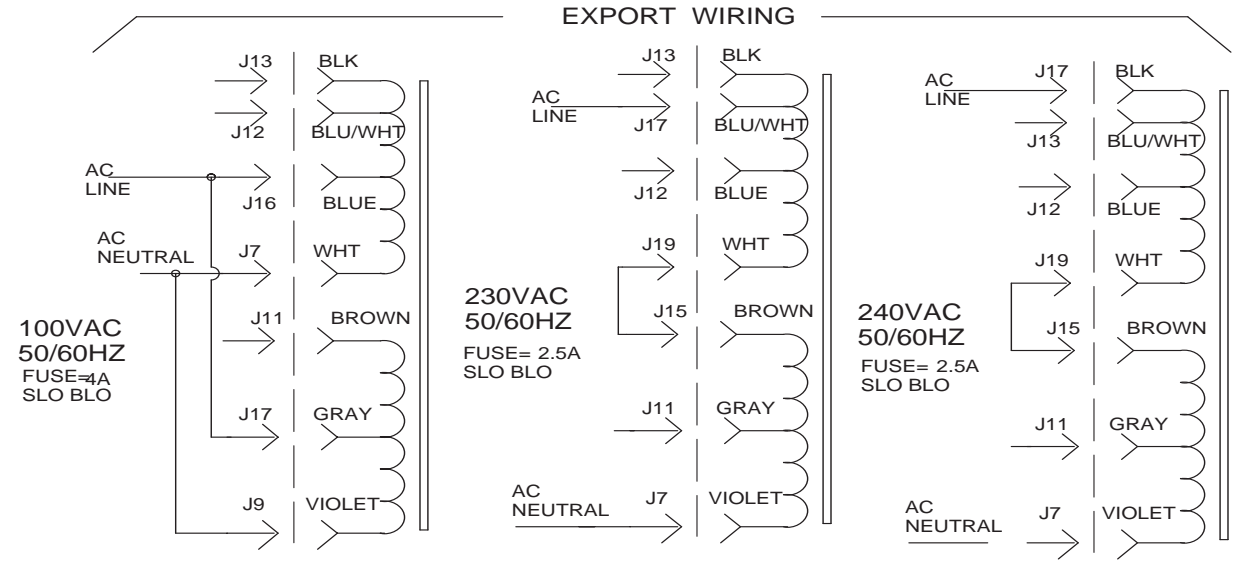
EXPORT WIRING

J13
BLK
J12
BLU/WHT
AC LINE
J16
BLUE
AC NEUTRAL
J7
WHT
J11
BROWN
100VAC 50/60HZ
FUSE=4A SLO BLO
J17
GRAY
J9
VIOLET

J13
BLK
AC LINE
J17
BLU/WHT
J12
BLUE
J19
WHT
230VAC 50/60HZ
J15
BROWN
FUSE= 2.5A SLO BLO
J11
GRAY
AC NEUTRAL
J7
VIOLET

AC LINE
J17
BLK
J13
BLU/WHT
J12
BLUE
J19
WHT
240VAC 50/60HZ
J15
BROWN
FUSE= 2.5A SLO BLO
J11
GRAY
AC NEUTRAL
J7
VIOLET